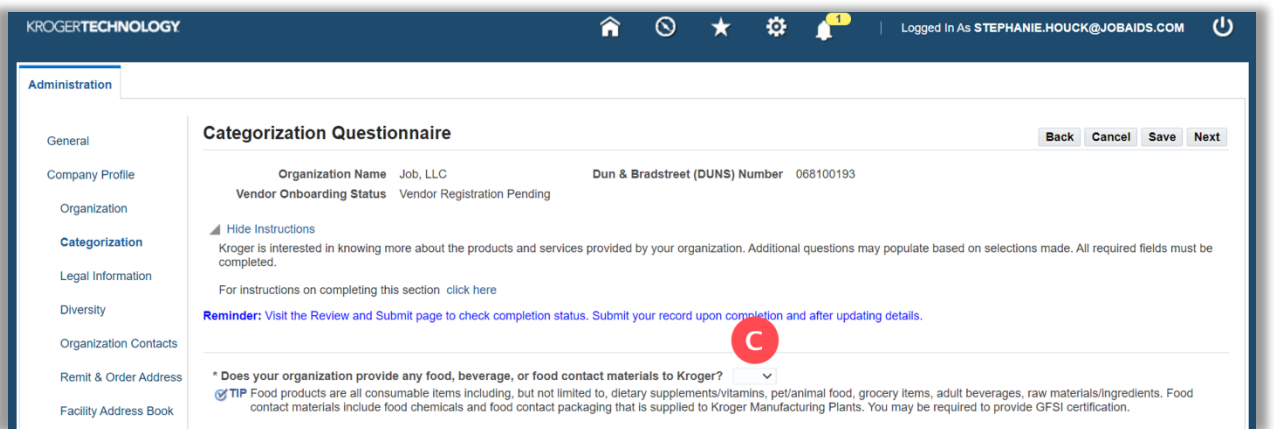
KROGERTECHNOLOGY

1

Logged In As STEPHANIE.HOUCK@JOBAIDS.COM

Administration

General

Company Profile

Organization

Categorization

Legal Information

Diversity

Organization Contacts

Remit & Order Address

Facility Address Book

Categorization Questionnaire

Back Cancel Save Next

Organization Name Job, LLC

Dun & Bradstreet (DUNS) Number 068100193

Vendor Onboarding Status Vendor Registration Pending

Hide Instructions

Kroger is interested in knowing more about the products and services provided by your organization. Additional questions may populate based on selections made. All required fields must be completed.

For instructions on completing this section click here

Reminder: Visit the Review and Submit page to check completion status. Submit your record upon completion and after updating details.

C

* Does your organization provide any food, beverage, or food contact materials to Kroger?

TIP Food products are all consumable items including, but not limited to, dietary supplements/vitamins, pet/animal food, grocery items, adult beverages, raw materials/ingredients. Food contact materials include food chemicals and food contact packaging that is supplied to Kroger Manufacturing Plants. You may be required to provide GFSI certification.